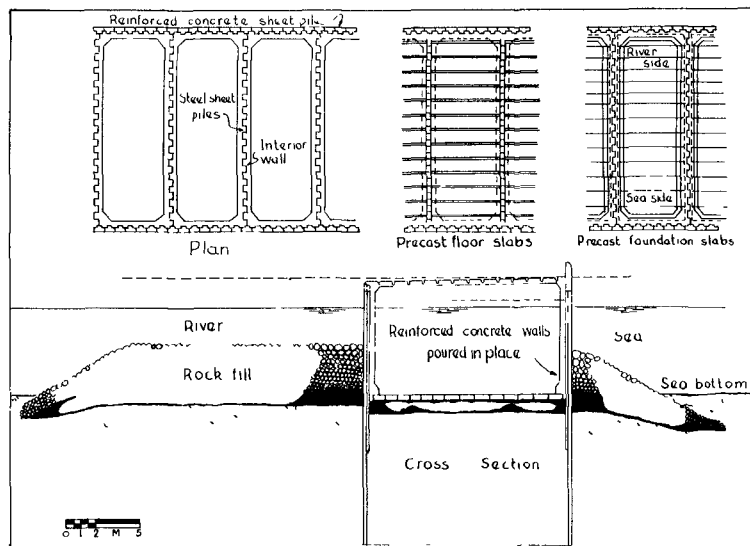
Reinforced concrete sheet piles

Steel sheet piles

Interior wall

Plan

Precast floor slabs

River side

Sea side

Precast foundation slabs

River

Rock fill

Reinforced concrete walls poured in place

Sea

Sea bottom

Cross Section

0 1 2 M 5